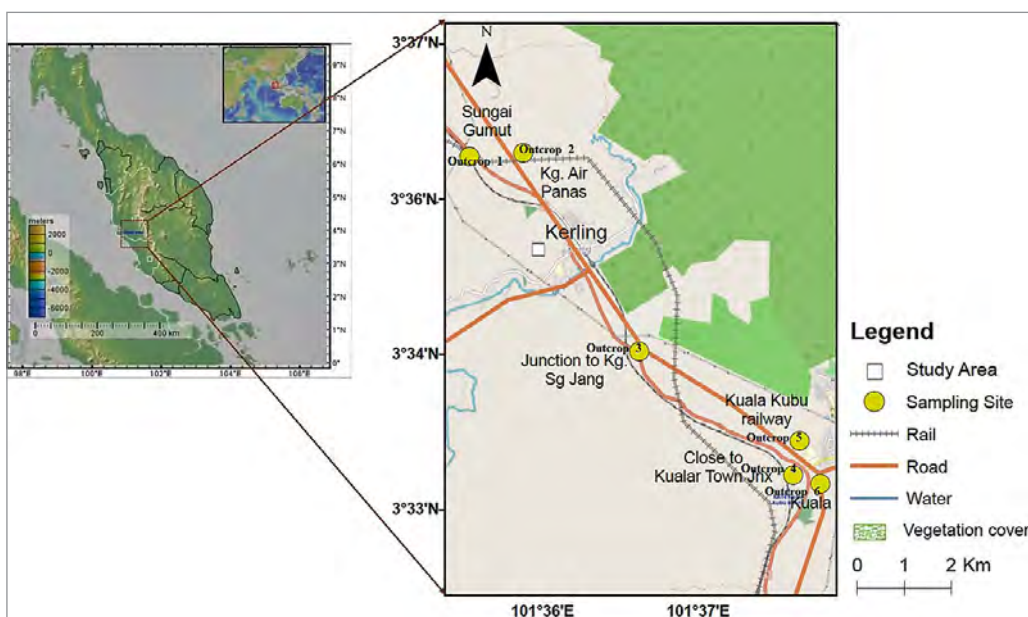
9°N
8°N
7°N
6°N
5°N
4°N
3°N
2°N
1°N
0°
meters
2000
0
-2000
-4000
-6000
0
200
400 km
98°E
100°E
102°E
104°E
106°E

3°37'N
3°36'N
3°34'N
3°33'N
N
Sungai Gumut
Outcrop 1
Outcrop 2
Kg. Air Panas
Kerling
Outcrop 3
Junction to Kg. Sg Jang
Kuala Kubu railway
Outcrop 5
Close to Kualar Town Jnx
Outcrop 4
Outcrop 6
Kuala
101°36'E
101°37'E

Legend
Study Area
Sampling Site
Rail
Road
Water
Vegetation cover
0 1 2 Km